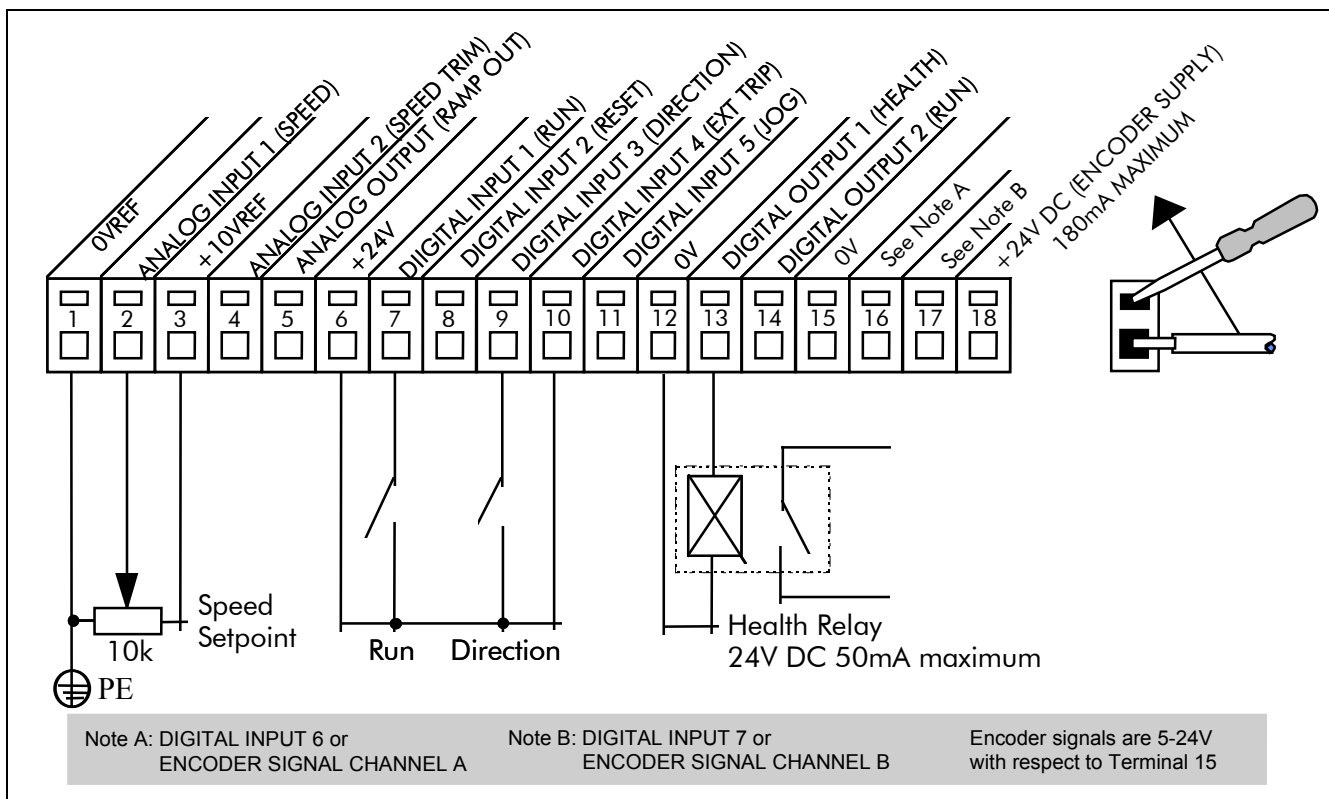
0VREF
ANALOG INPUT 1 (SPEED)
+10VREF
ANALOG INPUT 2 (SPEED TRIM)
ANALOG OUTPUT (RAMP OUT)
+24V
DIIGITAL INPUT 1 (RUN)
DIGITAL INPUT 2 (RESET)
DIGITAL INPUT 3 (DIRECTION)
DIGITAL INPUT 4 (EXT TRIP)
DIGITAL INPUT 5 (JOG)
0V
DIGITAL OUTPUT 1 (HEALTH)
DIGITAL OUTPUT 2 (RUN)
0V
See Note A
See Note B
+24V DC (ENCODER SUPPLY) 180mA MAXIMUM

1 2 3 4 5 6 7 8 9 10 11 12 13 14 15 16 17 18

Speed Setpoint
10k
PE
Run
Direction
Health Relay
24V DC 50mA maximum

Note A: DIGITAL INPUT 6 or ENCODER SIGNAL CHANNEL A

Note B: DIGITAL INPUT 7 or ENCODER SIGNAL CHANNEL B

Encoder signals are 5-24V with respect to Terminal 15